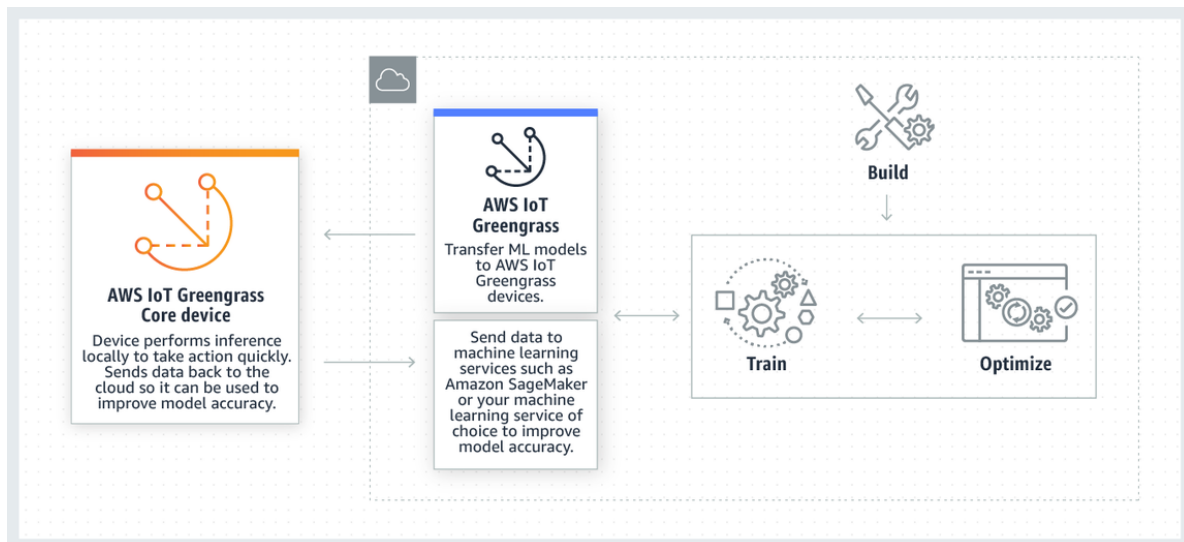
AWS IoT Greengrass Core device

Device performs inference locally to take action quickly. Sends data back to the cloud so it can be used to improve model accuracy.

AWS IoT Greengrass

Transfer ML models to AWS IoT Greengrass devices.

Send data to machine learning services such as Amazon SageMaker or your machine learning service of choice to improve model accuracy.

Build

Train

Optimize